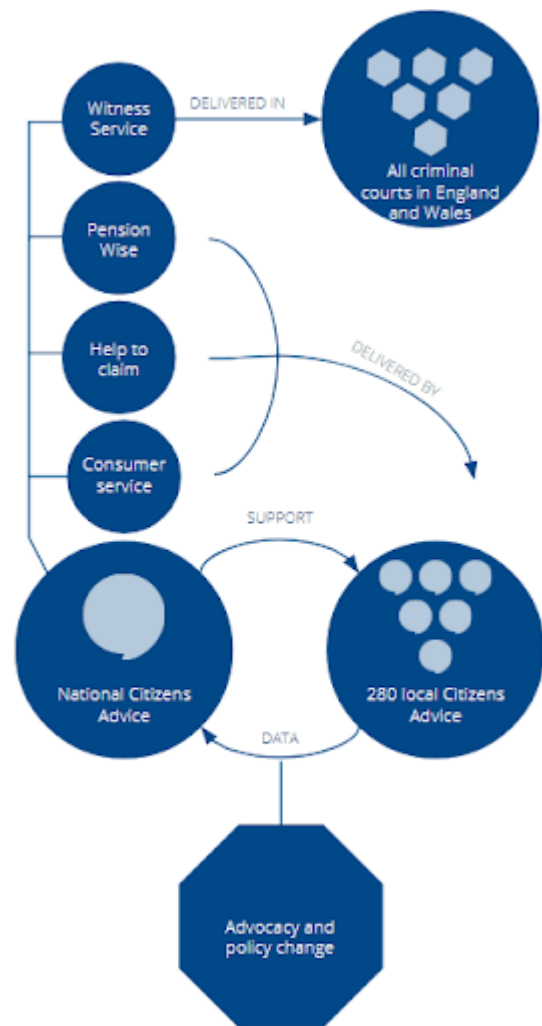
Witness Service

DELIVERED IN

All criminal courts in England and Wales

Pension Wise

Help to claim

DELIVERED BY

Consumer service

SUPPORT

National Citizens Advice

280 local Citizens Advice

DATA

Advocacy and policy change